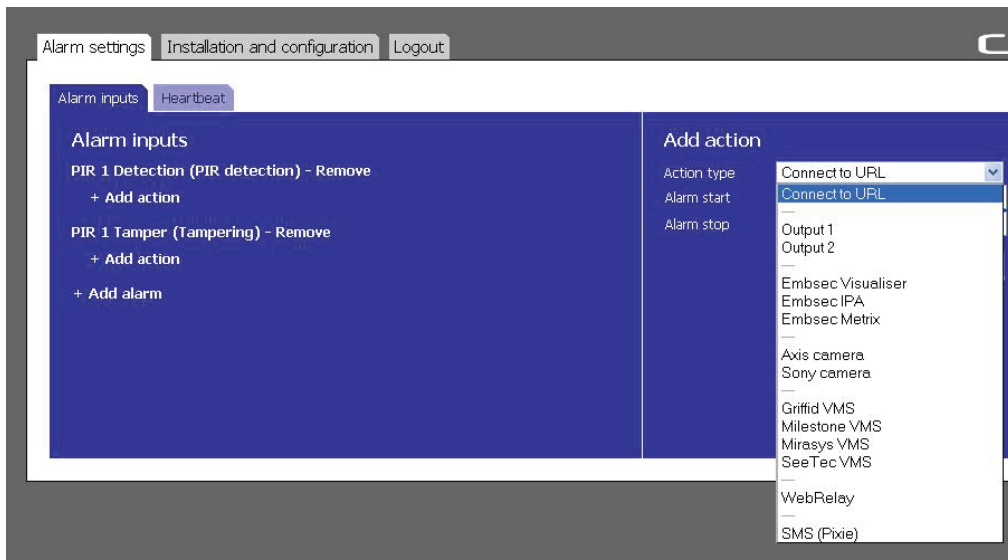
Alarm settings | Installation and configuration | Logout

Alarm inputs | Heartbeat

Alarm inputs

PIR 1 Detection (PIR detection) - Remove

+ Add action

PIR 1 Tamper (Tampering) - Remove

+ Add action

+ Add alarm

Add action

Action type

Alarm start

Alarm stop

Connect to URL

Connect to URL

—

Output 1

Output 2

—

Embsec Visualiser

Embsec IPA

Embsec Metrix

—

Axis camera

Sony camera

—

Griffid VMS

Milestone VMS

Mirasys VMS

SeeTec VMS

—

WebRelay

—

SMS (Pixie)